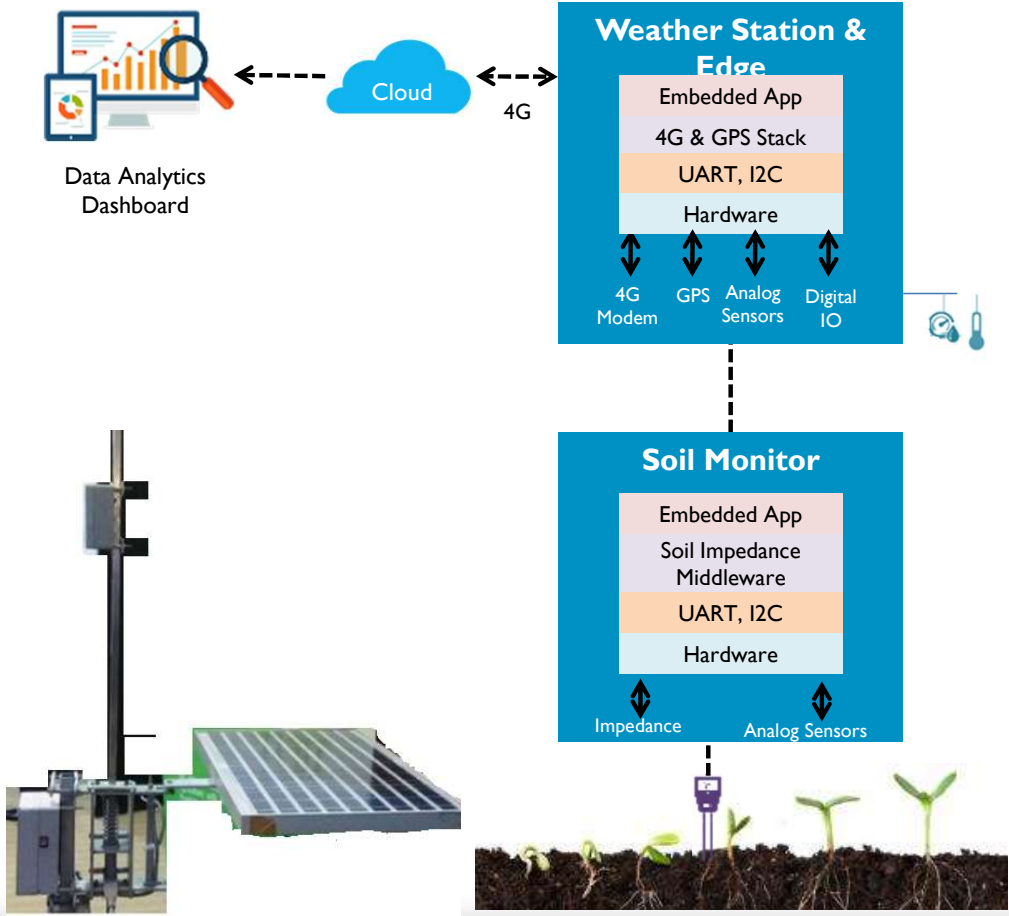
Data Analytics Dashboard

Cloud

4G

Weather Station & Edge

Embedded App

4G & GPS Stack

UART, I2C

Hardware

4G Modem

GPS

Analog Sensors

Digital IO

Soil Monitor

Embedded App

Soil Impedance Middleware

UART, I2C

Hardware

Impedance

Analog Sensors